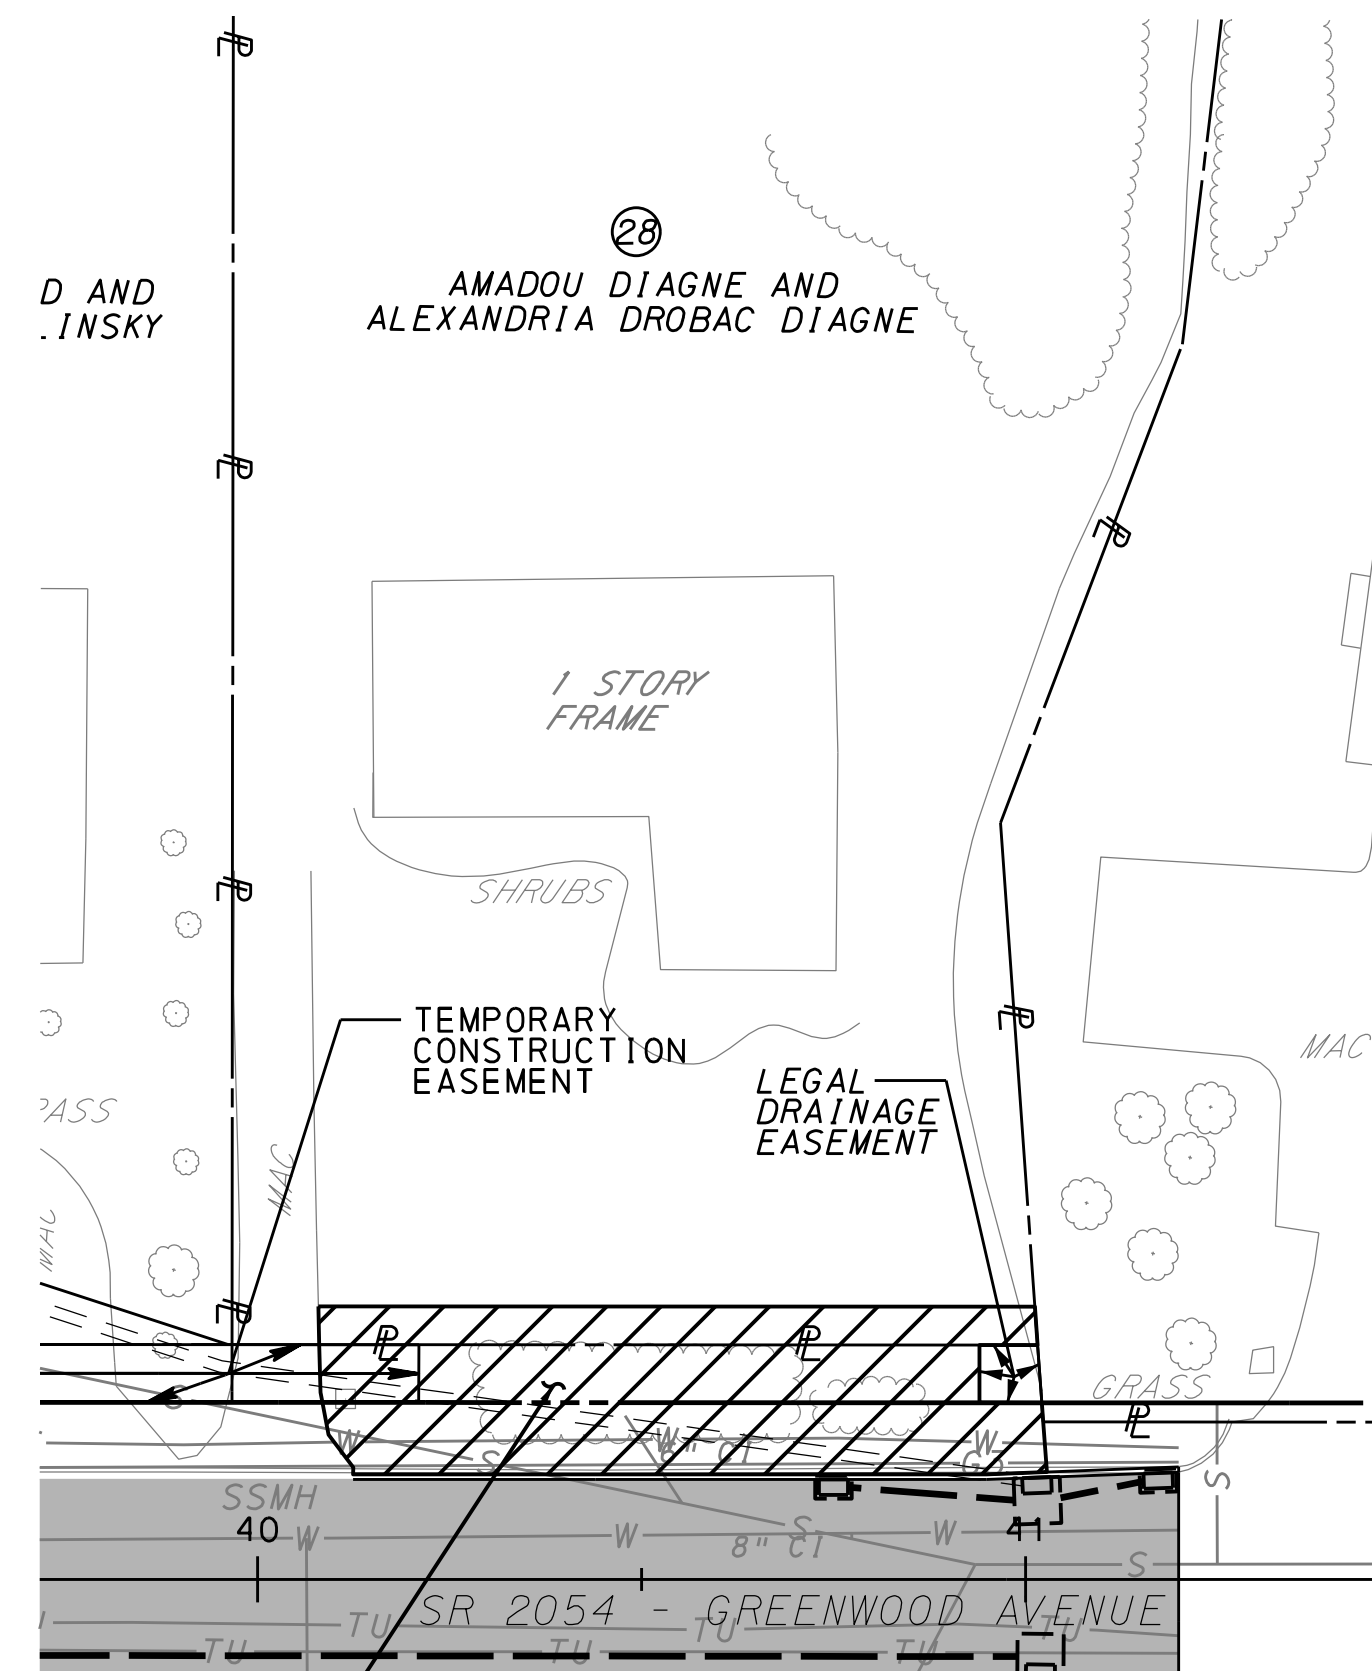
28

AMADOU DIAGNE AND
ALEXANDRIA DROBAC DIAGNE

D AND
.INSKY

1 STORY
FRAME

SHRUBS

TEMPORARY
CONSTRUCTION
EASEMENT

LEGAL
DRAINAGE
EASEMENT

MAC

PASS

MAC

MAC

GRASS

W

W

6" CI

S

G

SSMH

40

W

W

8" CI

S

W

41

S

SR 2054 - GREENWOOD AVENUE

TU

TU

TU

TU

TU

TU

S